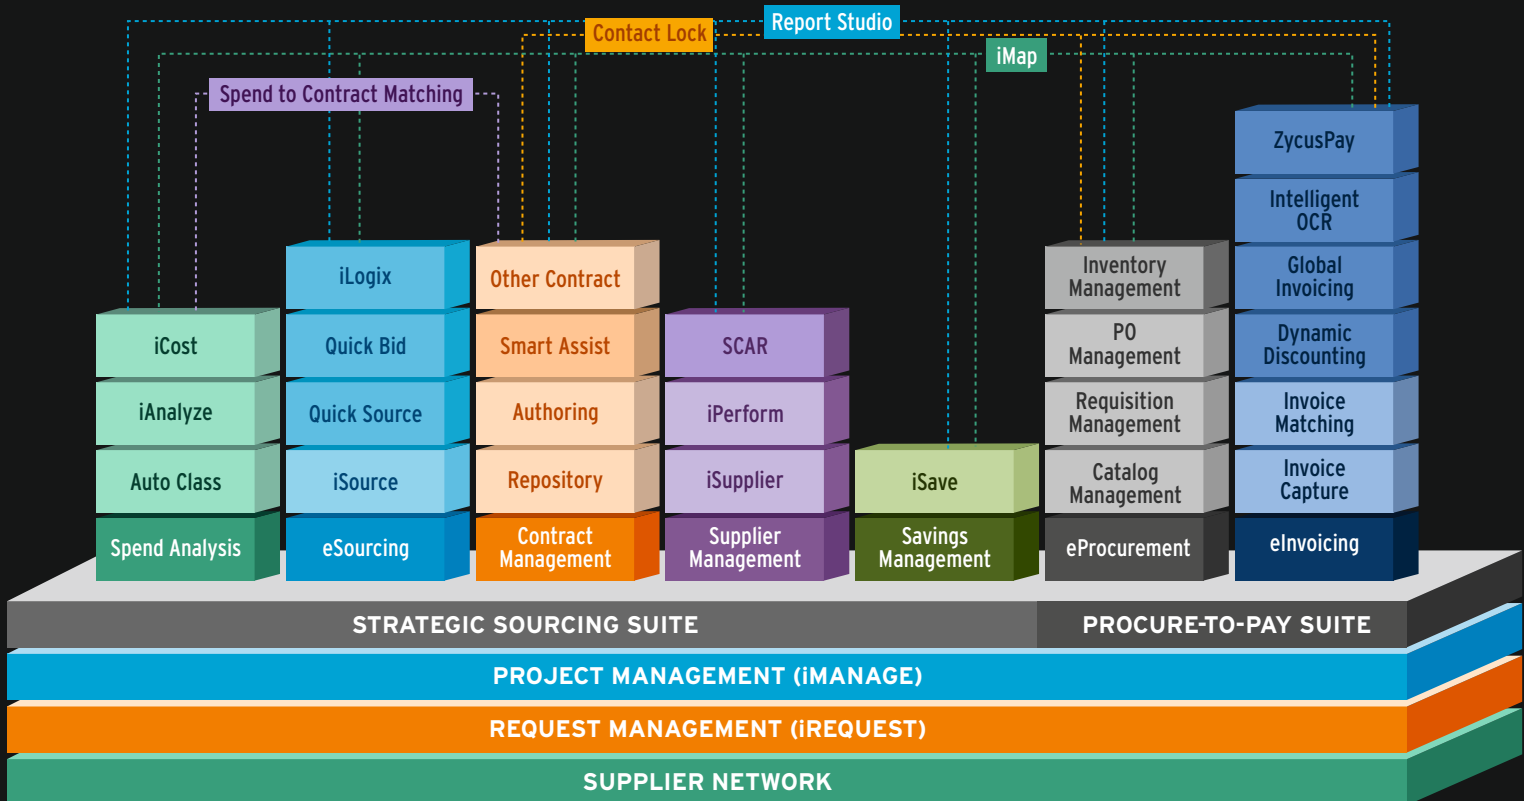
Report Studio

Contact Lock

iMap

Spend to Contract Matching

iCost
iAnalyze
Auto Class
Spend Analysis

iLogix
Quick Bid
Quick Source
iSource
eSourcing

Other Contract
Smart Assist
Authoring
Repository
Contract Management

SCAR
iPerform
iSupplier
Supplier Management

iSave
Savings Management

Inventory Management
PO Management
Requisition Management
Catalog Management
eProcurement

ZycusPay
Intelligent OCR
Global Invoicing
Dynamic Discounting
Invoice Matching
Invoice Capture
eInvoicing

STRATEGIC SOURCING SUITE

PROCURE-TO-PAY SUITE

PROJECT MANAGEMENT (iMANAGE)

REQUEST MANAGEMENT (iREQUEST)

SUPPLIER NETWORK